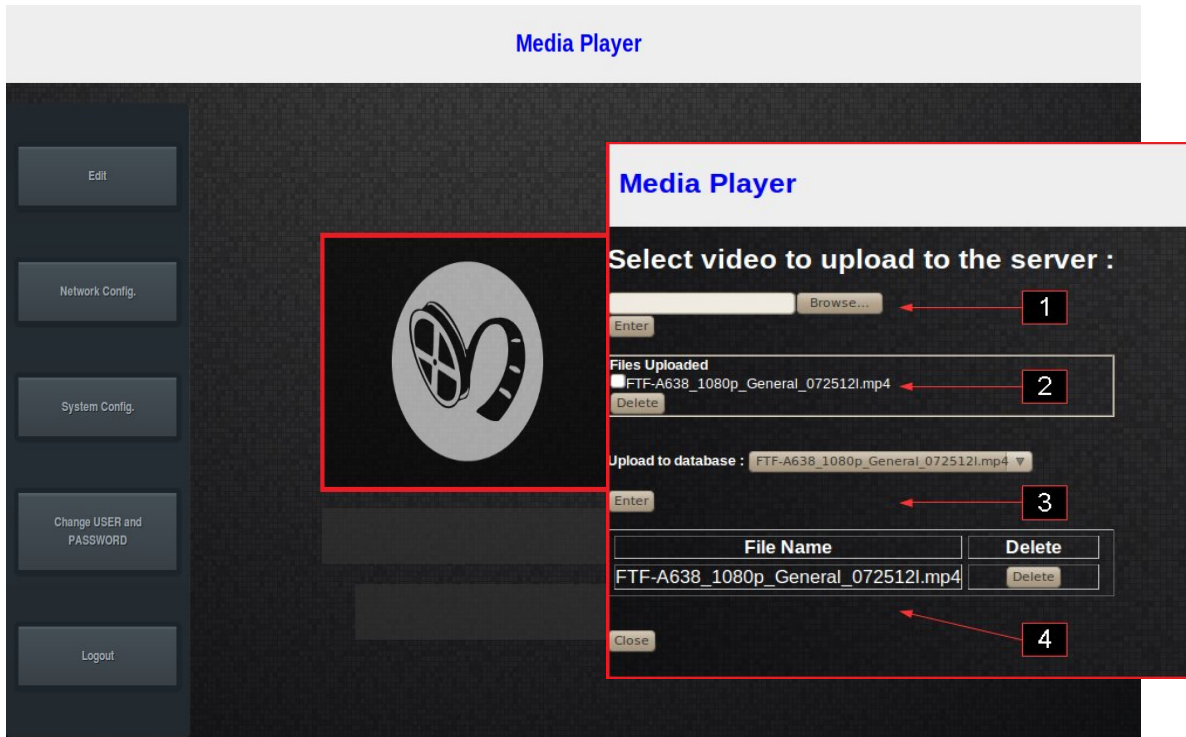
Media Player

Edit

Network Config.

System Config.

Change USER and PASSWORD

Logout

Media Player

Select video to upload to the server :

Browse...

Enter

1

Files Uploaded

FTF-A638_1080p_General_072512l.mp4

Delete

2

Upload to database : FTF-A638_1080p_General_072512l.mp4

Enter

3

| File Name | Delete |
|---|---|
| FTF-A638_1080p_General_072512l.mp4 | Delete |

4

Close